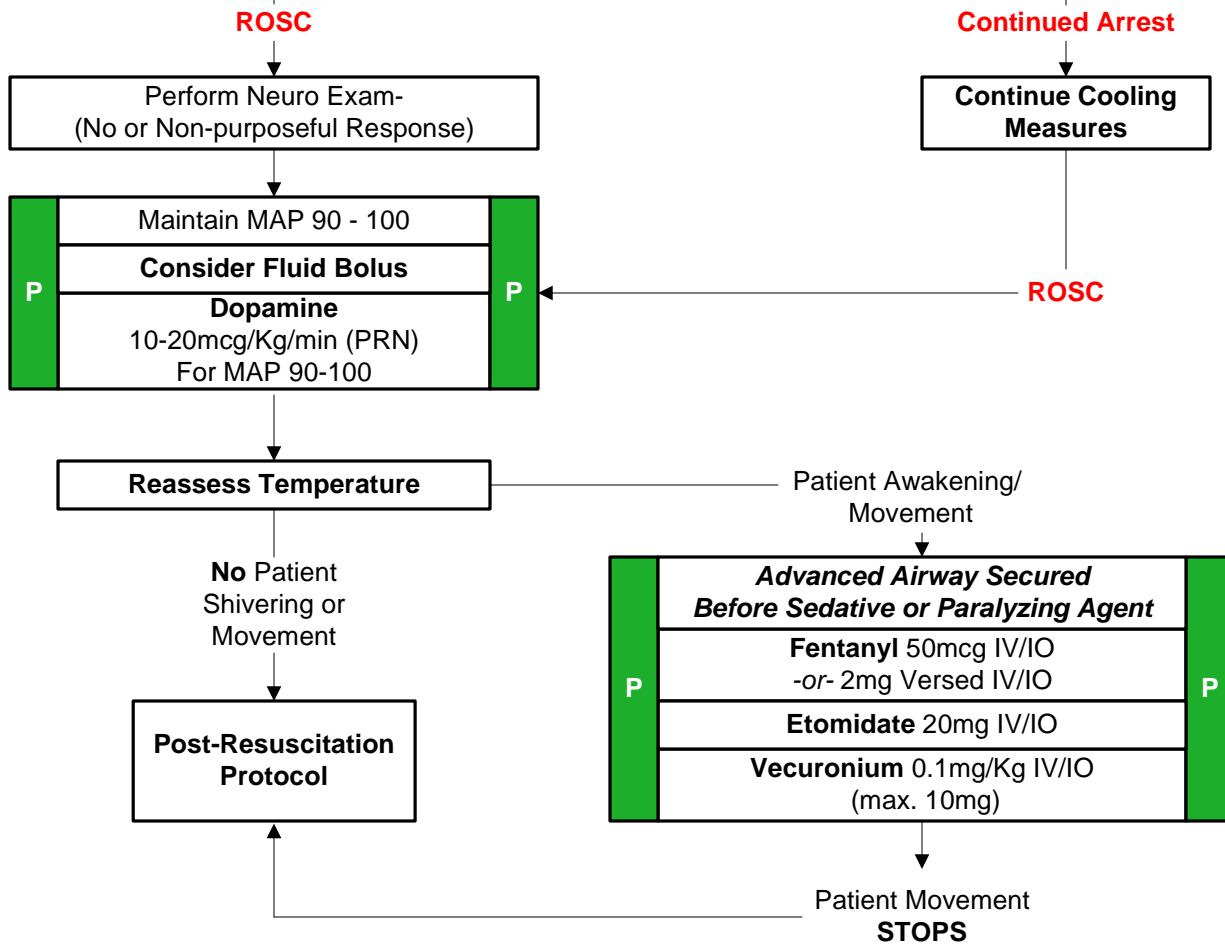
ROSC

Continued Arrest

Perform Neuro Exam- (No or Non-purposeful Response)

Continue Cooling Measures

P

Maintain MAP 90 - 100

Consider Fluid Bolus

Dopamine
10-20mcg/Kg/min (PRN)
For MAP 90-100

P

ROSC

Reassess Temperature

Patient Awakening/ Movement

No Patient Shivering or Movement

Post-Resuscitation Protocol

P

Advanced Airway Secured Before Sedative or Paralyzing Agent

Fentanyl 50mcg IV/IO
-or- 2mg Versed IV/IO

Etomidate 20mg IV/IO

Vecuronium 0.1mg/Kg IV/IO
(max. 10mg)

P

Patient Movement
STOPS